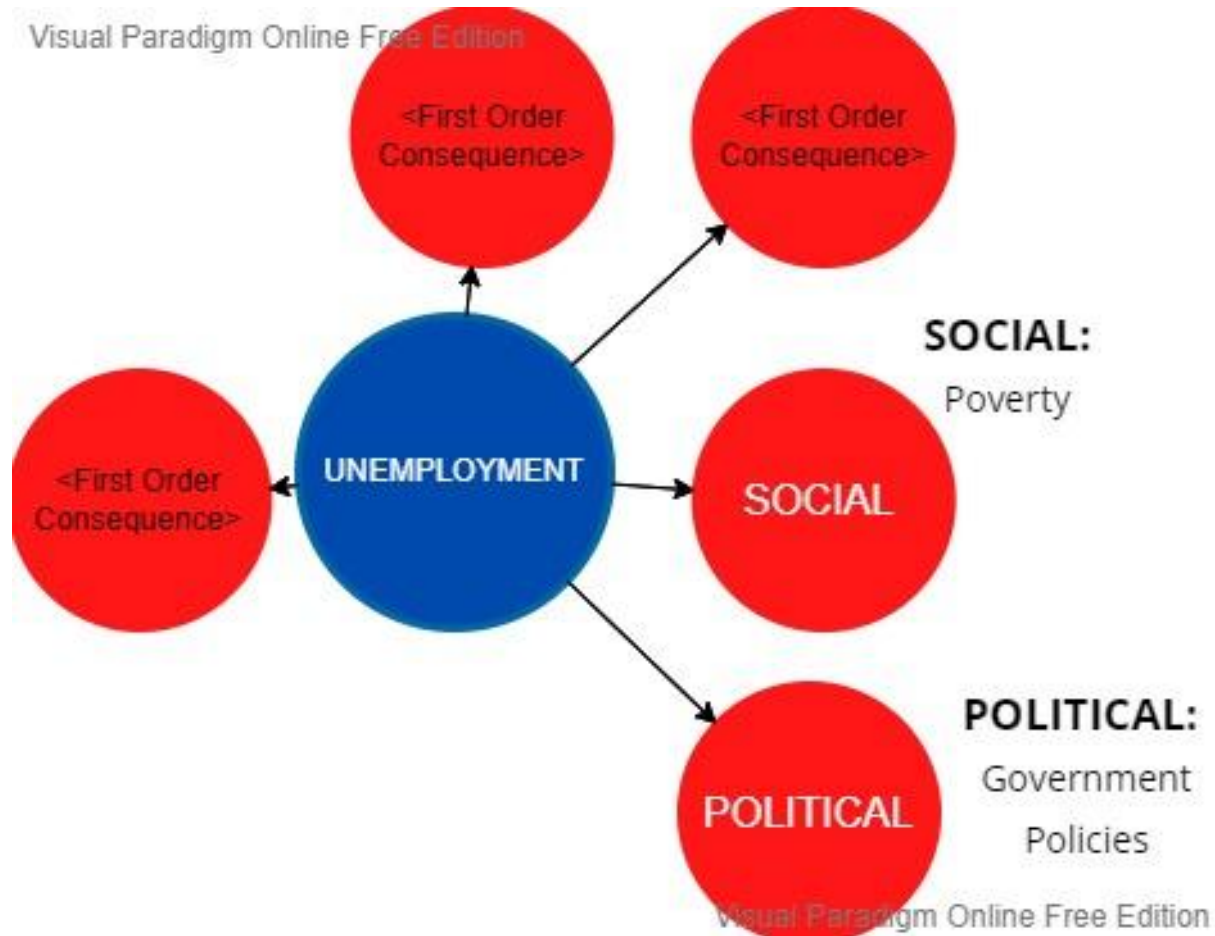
Visual Paradigm Online Free Edition

<First Order Consequence>

<First Order Consequence>

SOCIAL:
Poverty

<First Order Consequence>

UNEMPLOYMENT

SOCIAL

POLITICAL:
Government Policies

POLITICAL

Visual Paradigm Online Free Edition